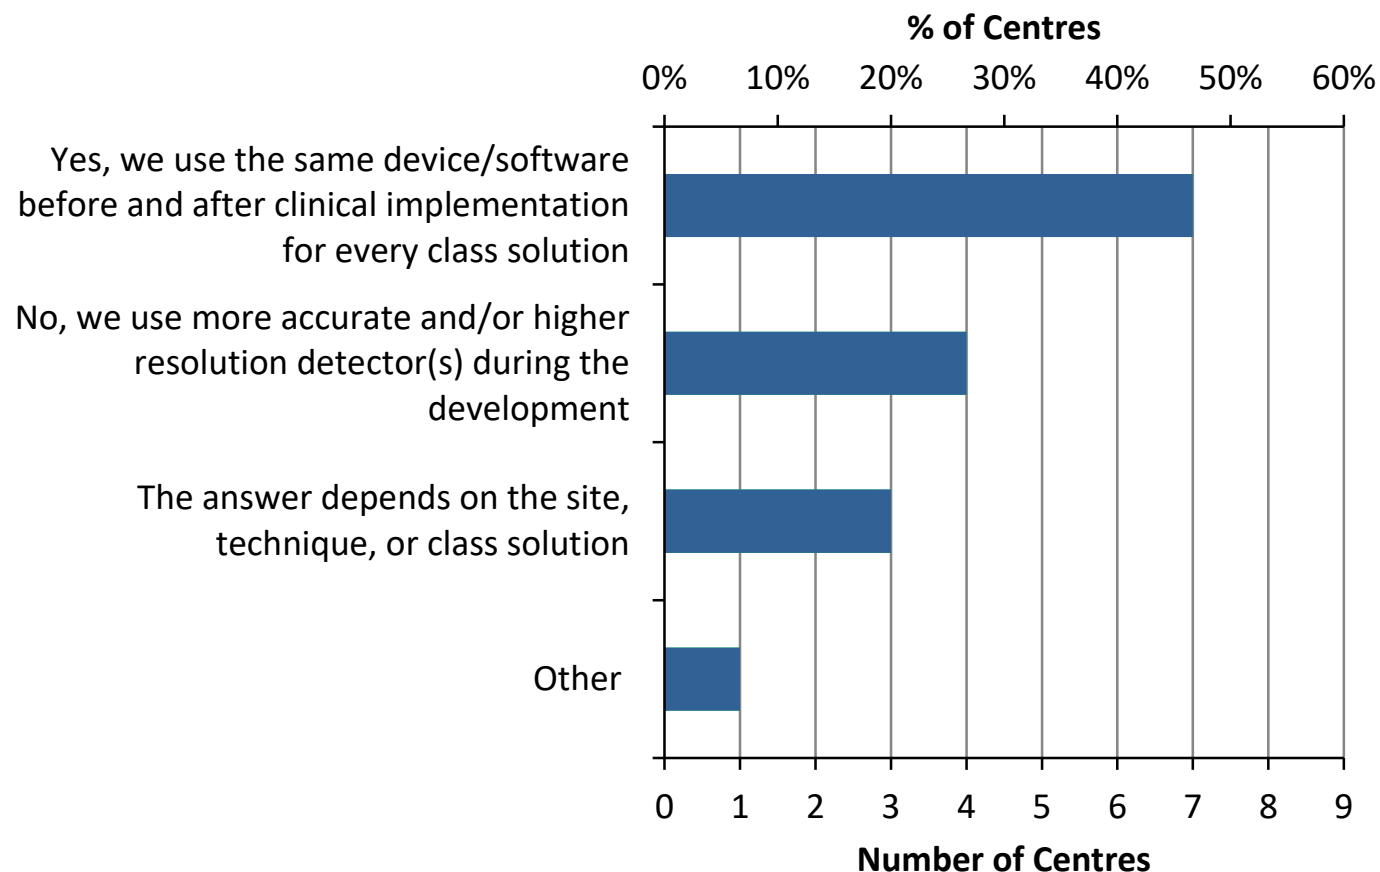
% of Centres

0% 10% 20% 30% 40% 50% 60%

Yes, we use the same device/software before and after clinical implementation for every class solution

No, we use more accurate and/or higher resolution detector(s) during the development

The answer depends on the site, technique, or class solution

Other

0 1 2 3 4 5 6 7 8 9

Number of Centres